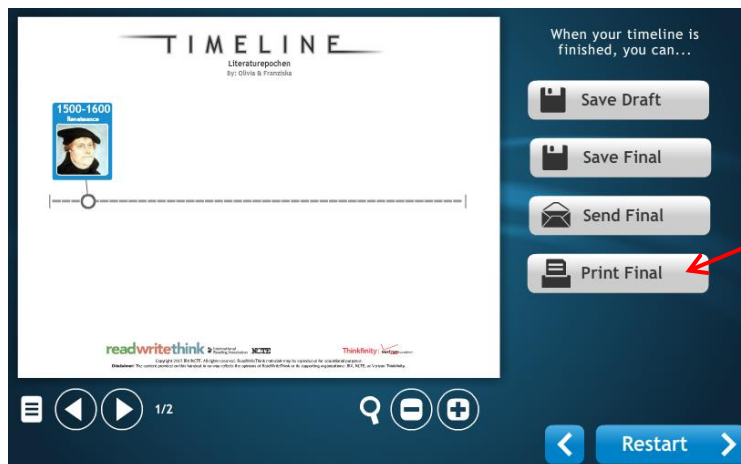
TIMELINE

Literaturepochen

By: Olivia & Franziska

1500-1600

Renaissance

readwritethink International Reading Association NCTE

Thinkfinity verizon foundation

Copyright 2011 IRA/NCTE. All rights reserved. ReadWriteThink materials may be reproduced for educational purposes.

Disclaimer: The content provided on this handout in no way reflects the opinions of ReadWriteThink or its supporting organizations: IRA, NCTE, or Verizon Thinkfinity.

When your timeline is finished, you can...

Save Draft

Save Final

Send Final

Print Final

1/2

Restart